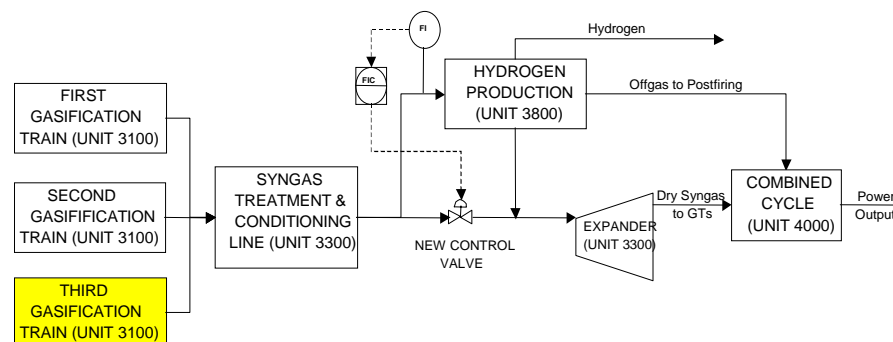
FI

FIC

Hydrogen

HYDROGEN PRODUCTION (UNIT 3800)

Offgas to Postfiring

FIRST GASIFICATION TRAIN (UNIT 3100)

SECOND GASIFICATION TRAIN (UNIT 3100)

THIRD GASIFICATION TRAIN (UNIT 3100)

SYNGAS TREATMENT & CONDITIONING LINE (UNIT 3300)

NEW CONTROL VALVE

EXPANDER (UNIT 3300)

Dry Syngas to GTs

COMBINED CYCLE (UNIT 4000)

Power Output